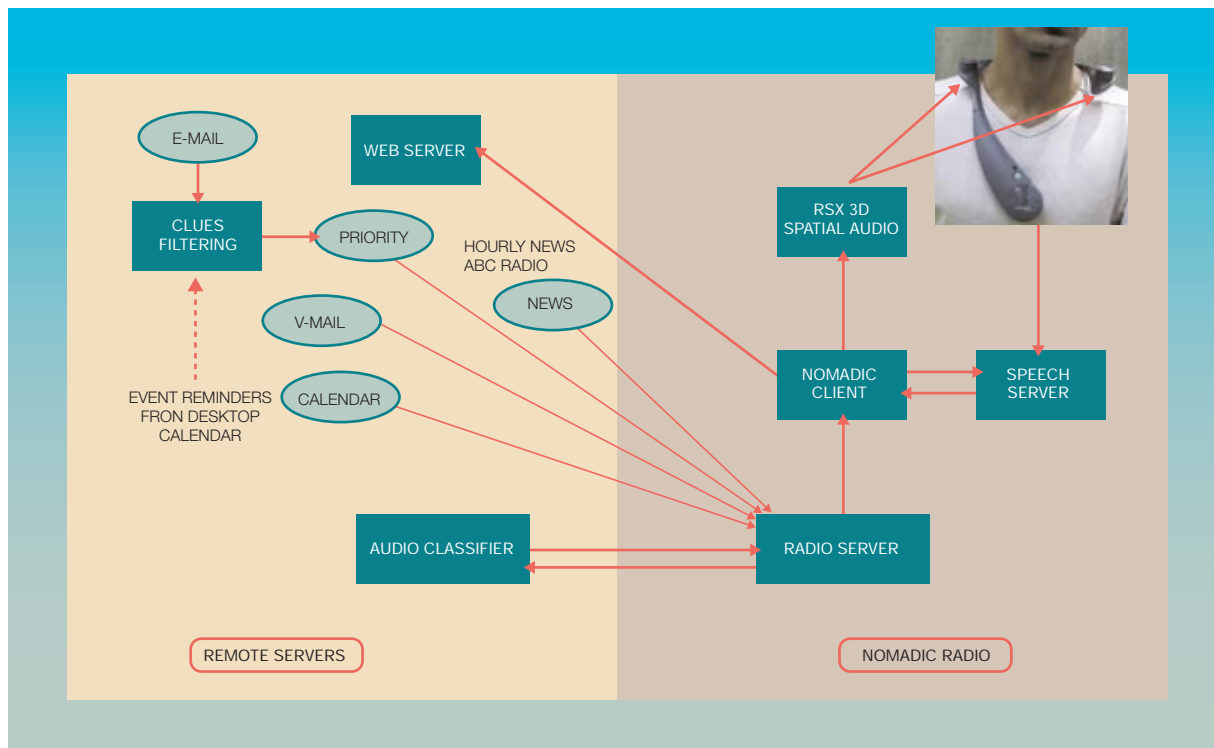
E-MAIL

WEB SERVER

CLUES FILTERING

PRIORITY

HOURLY NEWS ABC RADIO

NEWS

V-MAIL

CALENDAR

EVENT REMINDERS FRON DESKTOP CALENDAR

AUDIO CLASSIFIER

RSX 3D SPATIAL AUDIO

NOMADIC CLIENT

SPEECH SERVER

RADIO SERVER

REMOTE SERVERS

NOMADIC RADIO